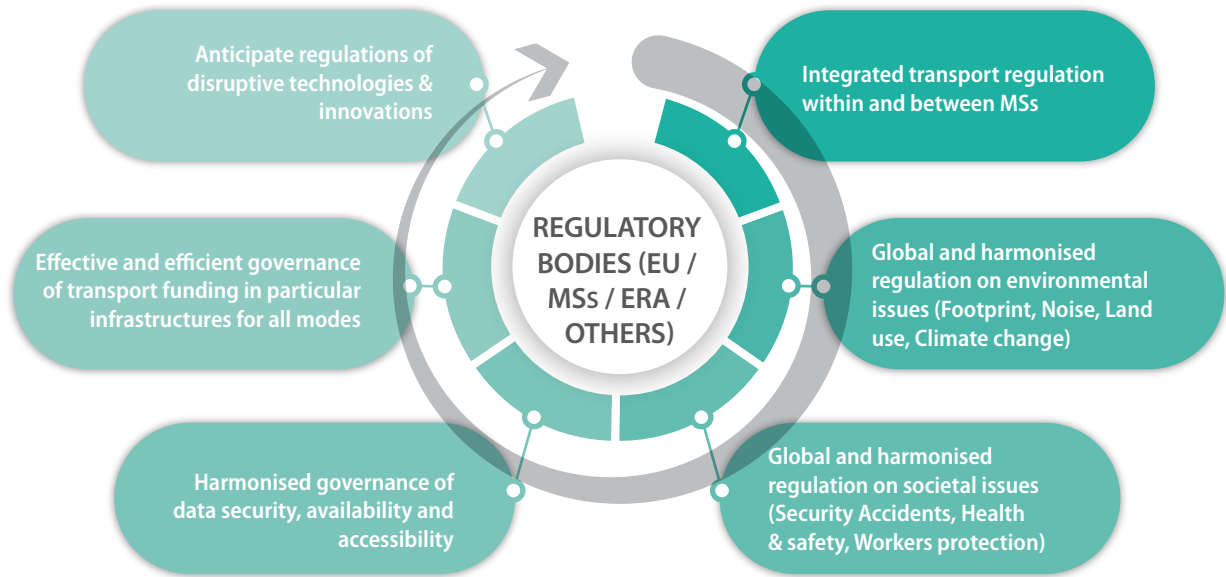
REGULATORY BODIES (EU / MSs / ERA / OTHERS)

Integrated transport regulation within and between MSs

Global and harmonised regulation on environmental issues (Footprint, Noise, Land use, Climate change)

Global and harmonised regulation on societal issues (Security Accidents, Health & safety, Workers protection)

Harmonised governance of data security, availability and accessibility

Effective and efficient governance of transport funding in particular infrastructures for all modes

Anticipate regulations of disruptive technologies & innovations